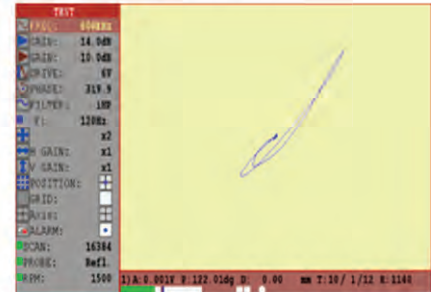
TEST
FREQ: 60kHz
GAIN: 14.0dB
GAIN: 10.0dB
DRIVE: 6V
PHASE: 319.9
FILTER: HP
F: 120Hz
x2
H GAIN: x1
V GAIN: x1
POSITION:
GRID:
Axis:
ALARM:
SCAN: 16384
PROBE: Refl.
RPM: 1500
1)A: 0.001V P:122.01dg D: 0.00 mm T:10/ 1/12 R:1140